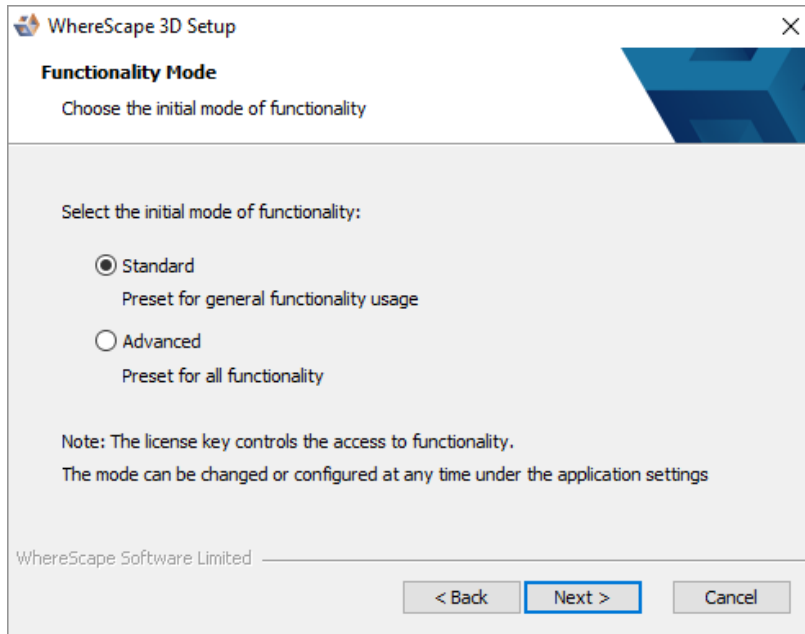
WhereScape 3D Setup

Functionality Mode

Choose the initial mode of functionality

Select the initial mode of functionality:

Standard

Preset for general functionality usage

Advanced

Preset for all functionality

Note: The license key controls the access to functionality.

The mode can be changed or configured at any time under the application settings

WhereScape Software Limited

< Back

Next >

Cancel